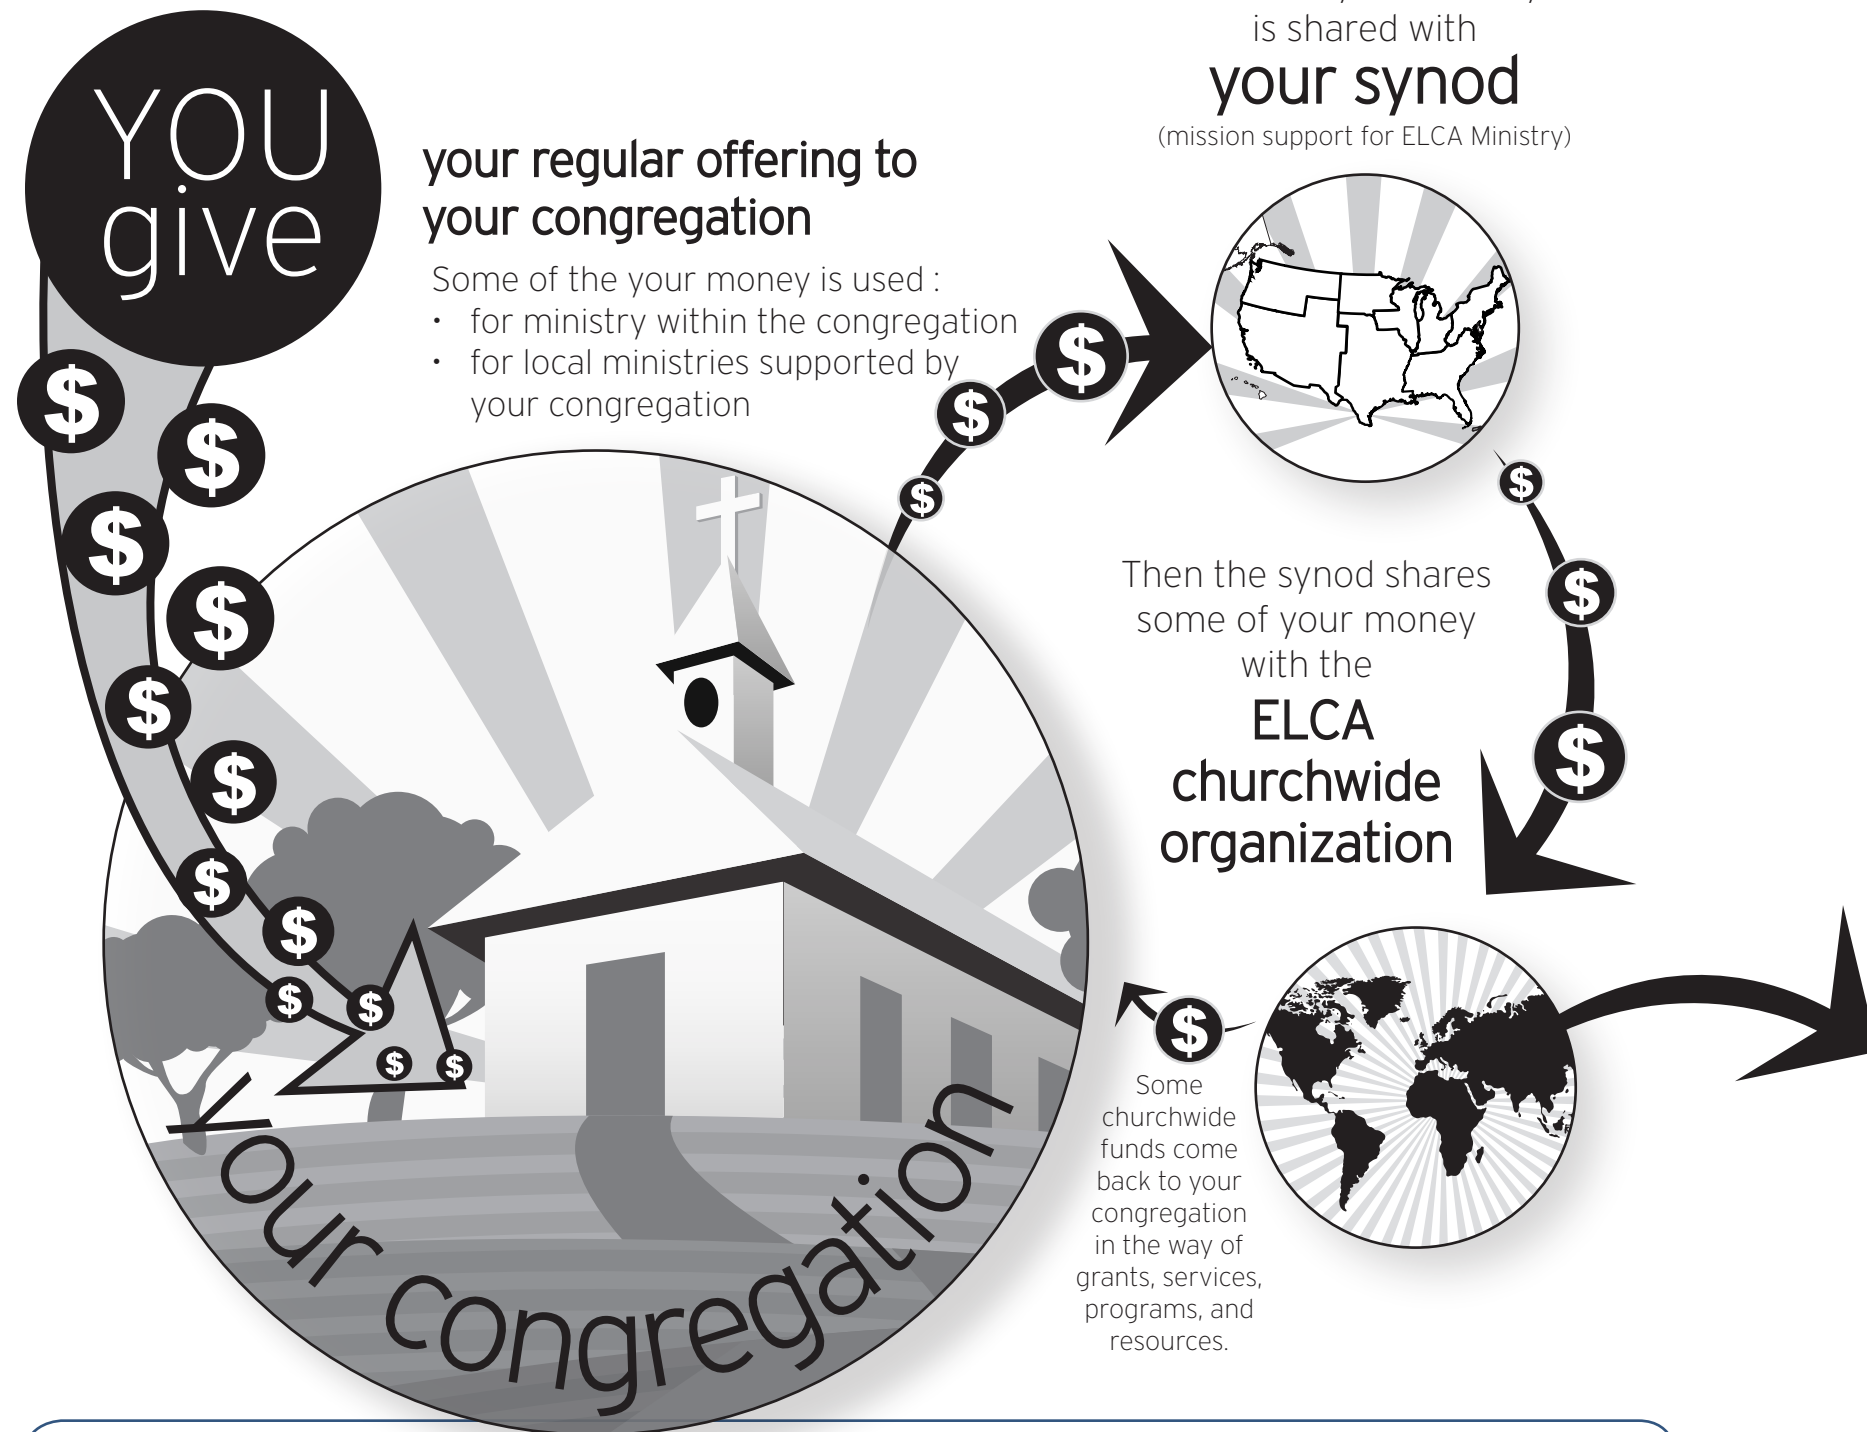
YOU give

your regular offering to your congregation

Some of the your money is used :
- for ministry within the congregation
- for local ministries supported by your congregation

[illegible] is shared with
your synod
(mission support for ELCA Ministry)

Then the synod shares some of your money with the
ELCA churchwide organization

Some churchwide funds come back to your congregation in the way of grants, services, programs, and resources.

your congregation